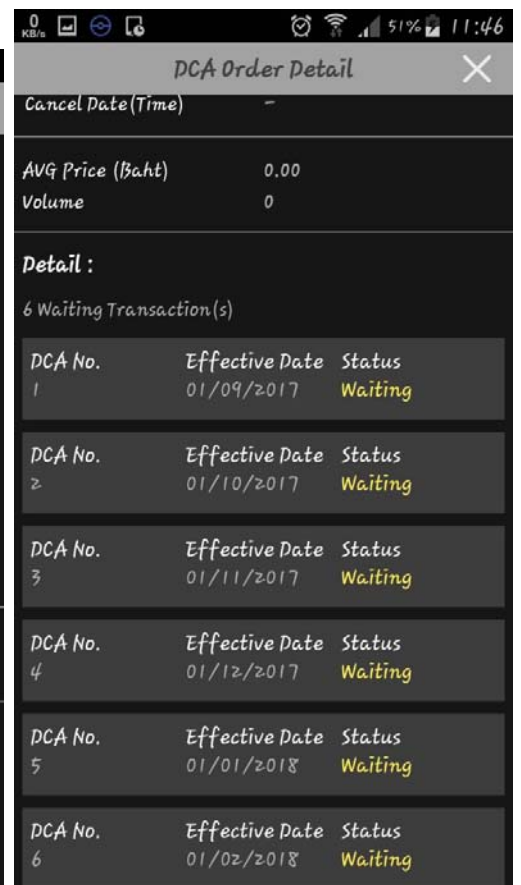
0 KB/s 51% 11:46

DCA Order Detail

Cancel Date(Time) -

AVG Price (Baht) 0.00
Volume 0

Detail :

6 Waiting Transaction(s)

| DCA No. | Effective Date | Status |
|---|---|---|
| 1 | 01/09/2017 | Waiting |
| 2 | 01/10/2017 | Waiting |
| 3 | 01/11/2017 | Waiting |
| 4 | 01/12/2017 | Waiting |
| 5 | 01/01/2018 | Waiting |
| 6 | 01/02/2018 | Waiting |